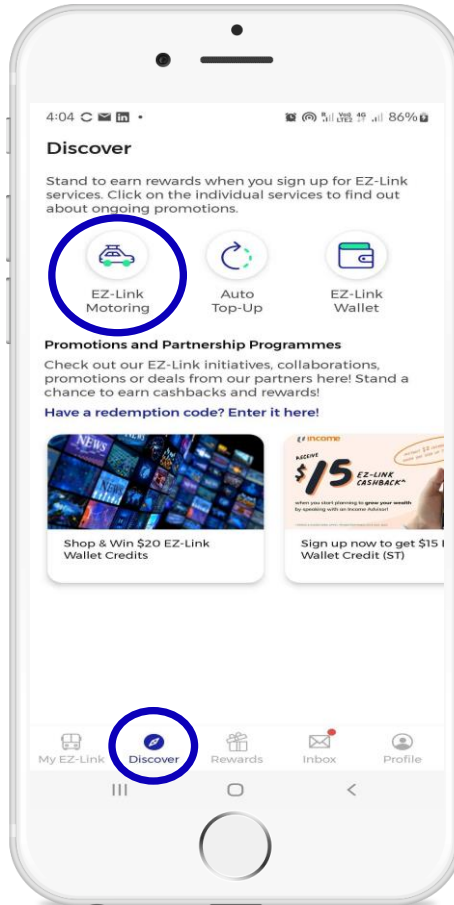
4:04 86%

Discover

Stand to earn rewards when you sign up for EZ-Link services. Click on the individual services to find out about ongoing promotions.

EZ-Link Motoring

Auto Top-Up

EZ-Link Wallet

Promotions and Partnership Programmes

Check out our EZ-Link initiatives, collaborations, promotions or deals from our partners here! Stand a chance to earn cashbacks and rewards!

Have a redemption code? Enter it here!

NEWS

Shop & Win $20 EZ-Link Wallet Credits

income

RECEIVE $15 EZ-LINK CASHBACK^

when you start planning to grow your wealth by speaking with an Income Advisor!

Sign up now to get $15 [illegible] Wallet Credit (ST)

My EZ-Link

Discover

Rewards

Inbox

Profile